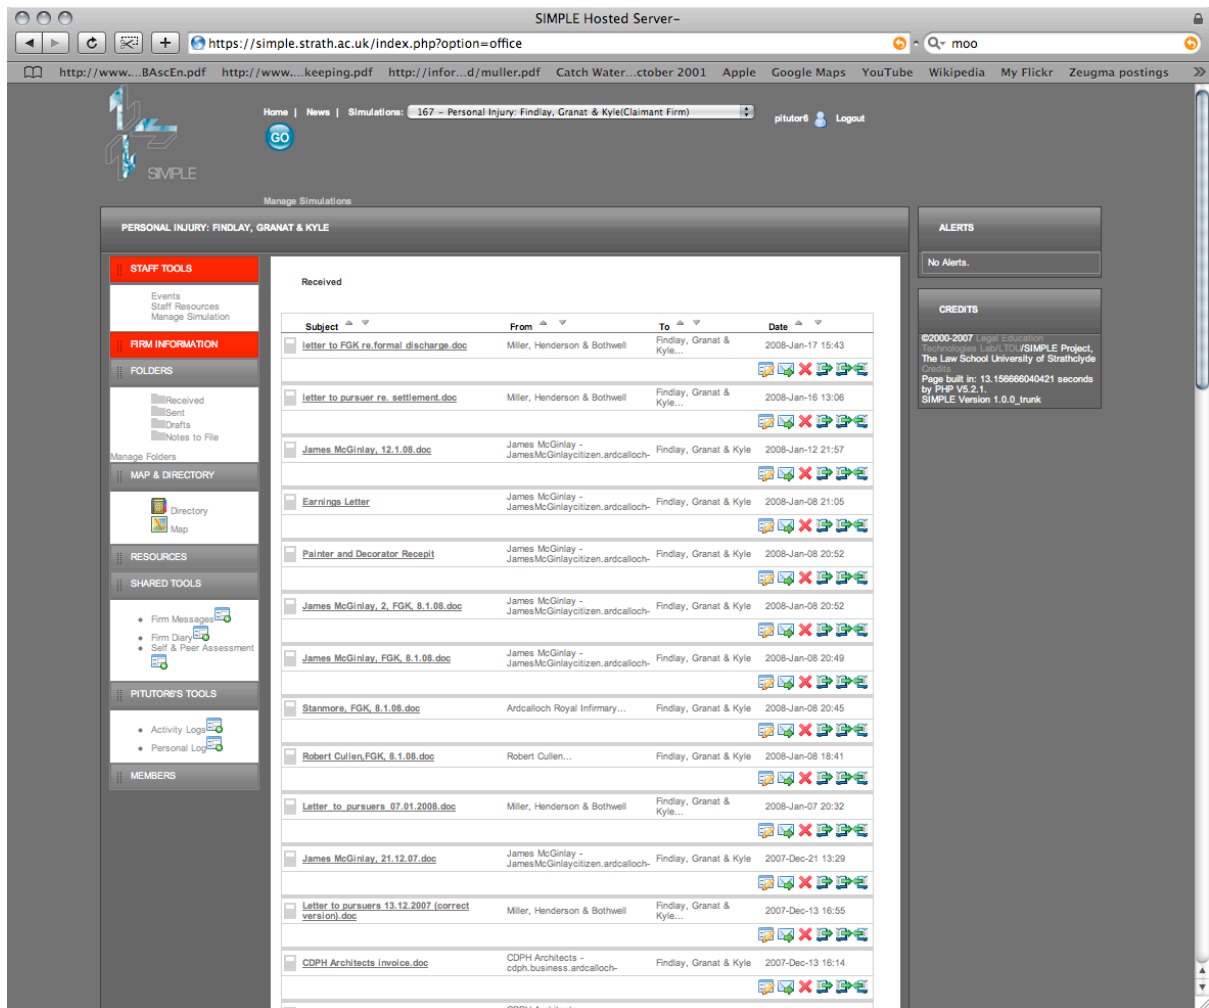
SIMPLE Hosted Server–

https://simple.strath.ac.uk/index.php?option=office

moo

http://www....BAscEn.pdf http://www....keeping.pdf http://infor...d/muller.pdf Catch Water...ctober 2001 Apple Google Maps YouTube Wikipedia My Flickr Zeugma postings

SIMPLE

Home | News | Simulations: 167 – Personal Injury: Findlay, Granat & Kyle(Claimant Firm)

GO

pitutor6 Logout

Manage Simulations

PERSONAL INJURY: FINDLAY, GRANAT & KYLE

STAFF TOOLS

Events
Staff Resources
Manage Simulation

FIRM INFORMATION

FOLDERS

Received
Sent
Drafts
Notes to File

Manage Folders

MAP & DIRECTORY

Directory
Map

RESOURCES

SHARED TOOLS

- Firm Messages
- Firm Diary
- Self & Peer Assessment

PITUTOR6'S TOOLS

- Activity Logs
- Personal Log

MEMBERS

Received

| Subject | From | To | Date |
|---|---|---|---|
| letter to FGK re.formal discharge.doc | Miller, Henderson & Bothwell | Findlay, Granat & Kyle... | 2008-Jan-17 15:43 |
| letter to pursuer re. settlement.doc | Miller, Henderson & Bothwell | Findlay, Granat & Kyle... | 2008-Jan-16 13:06 |
| James McGinlay, 12.1.08.doc | James McGinlay - JamesMcGinlaycitizen.ardcalloch- | Findlay, Granat & Kyle | 2008-Jan-12 21:57 |
| Earnings Letter | James McGinlay - JamesMcGinlaycitizen.ardcalloch- | Findlay, Granat & Kyle | 2008-Jan-08 21:05 |
| Painter and Decorator Recepit | James McGinlay - JamesMcGinlaycitizen.ardcalloch- | Findlay, Granat & Kyle | 2008-Jan-08 20:52 |
| James McGinlay, 2, FGK, 8.1.08.doc | James McGinlay - JamesMcGinlaycitizen.ardcalloch- | Findlay, Granat & Kyle | 2008-Jan-08 20:52 |
| James McGinlay, FGK, 8.1.08.doc | James McGinlay - JamesMcGinlaycitizen.ardcalloch- | Findlay, Granat & Kyle | 2008-Jan-08 20:49 |
| Stanmore, FGK, 8.1.08.doc | Ardcalloch Royal Infirmary... | Findlay, Granat & Kyle | 2008-Jan-08 20:45 |
| Robert Cullen,FGK, 8.1.08.doc | Robert Cullen... | Findlay, Granat & Kyle | 2008-Jan-08 18:41 |
| Letter_to_pursuers_07.01.2008.doc | Miller, Henderson & Bothwell | Findlay, Granat & Kyle... | 2008-Jan-07 20:32 |
| James McGinlay, 21.12.07.doc | James McGinlay - JamesMcGinlaycitizen.ardcalloch- | Findlay, Granat & Kyle | 2007-Dec-21 13:29 |
| Letter to pursuers 13.12.2007 (correct version).doc | Miller, Henderson & Bothwell | Findlay, Granat & Kyle... | 2007-Dec-13 16:55 |
| CDPH Architects invoice.doc | CDPH Architects - cdph.business.ardcalloch- | Findlay, Granat & Kyle | 2007-Dec-13 16:14 |

ALERTS

No Alerts.

CREDITS

©2000-2007 Legal Education Technologies Lab/LTDU/SIMPLE Project, The Law School University of Strathclyde
Credits
Page built in: 13.156666040421 seconds by PHP V5.2.1.
SIMPLE Version 1.0.0_trunk